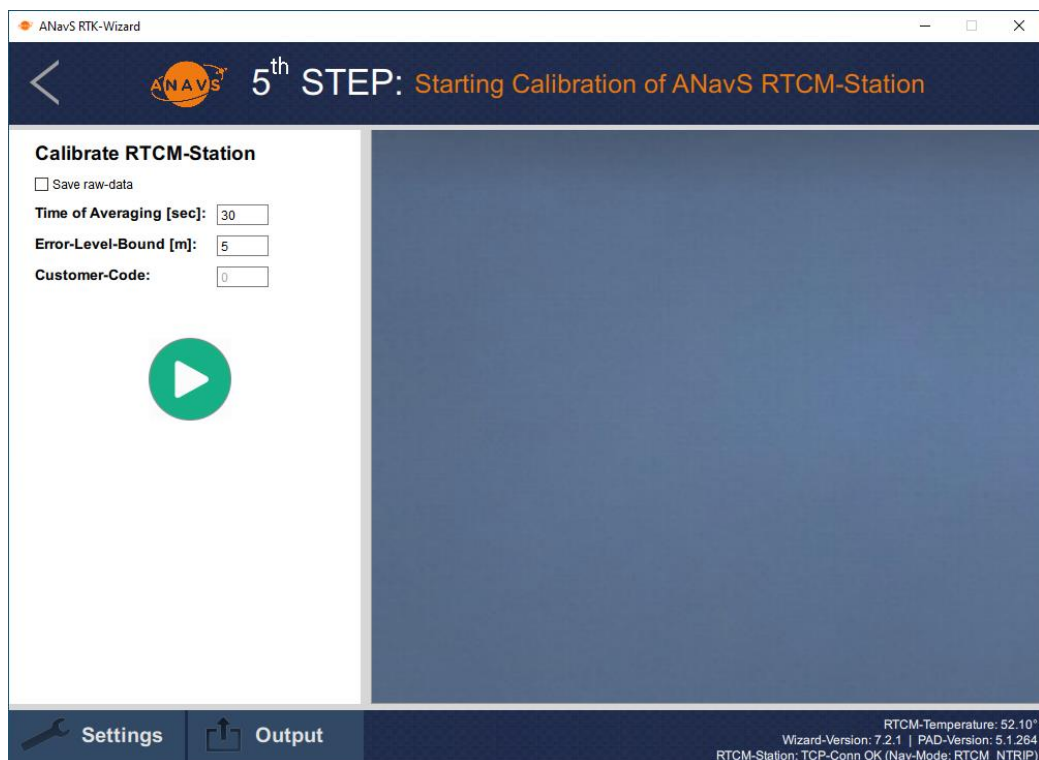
ANavS RTK-Wizard

ANAVS $5^{th}$ STEP: Starting Calibration of ANavS RTCM-Station

Calibrate RTCM-Station

Save raw-data

Time of Averaging [sec]: 30

Error-Level-Bound [m]: 5

Customer-Code: 0

Settings

Output

RTCM-Temperature: 52.10°
Wizard-Version: 7.2.1 | PAD-Version: 5.1.264
RTCM-Station: TCP-Conn OK (Nav-Mode: RTCM_NTRIP)